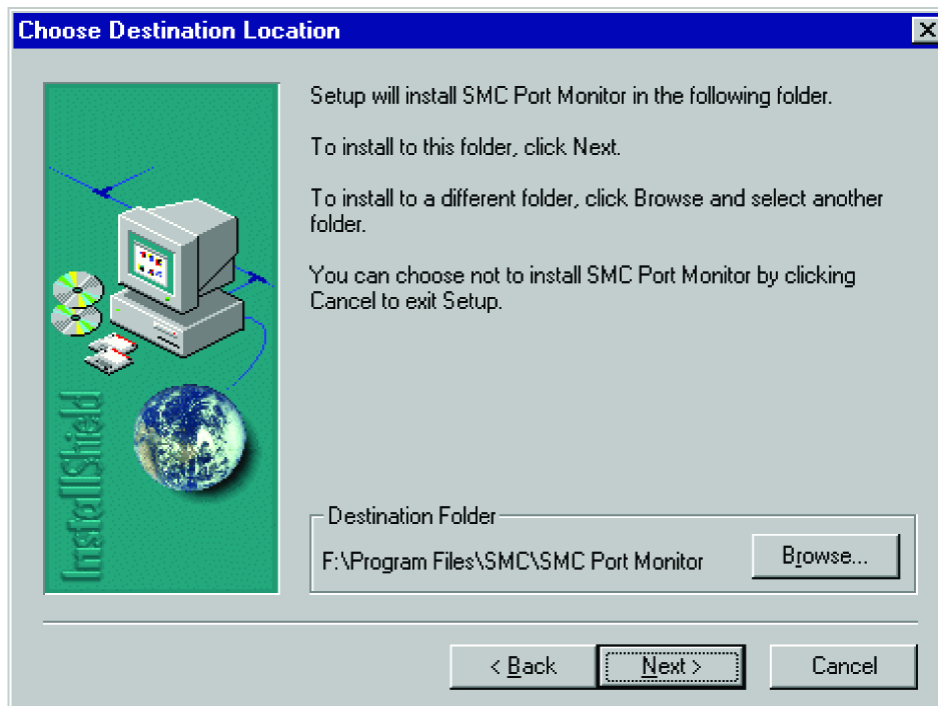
Choose Destination Location

InstallShield

Setup will install SMC Port Monitor in the following folder.

To install to this folder, click Next.

To install to a different folder, click Browse and select another folder.

You can choose not to install SMC Port Monitor by clicking Cancel to exit Setup.

Destination Folder

F:\Program Files\SMC\SMC Port Monitor

Browse...

< Back

Next >

Cancel